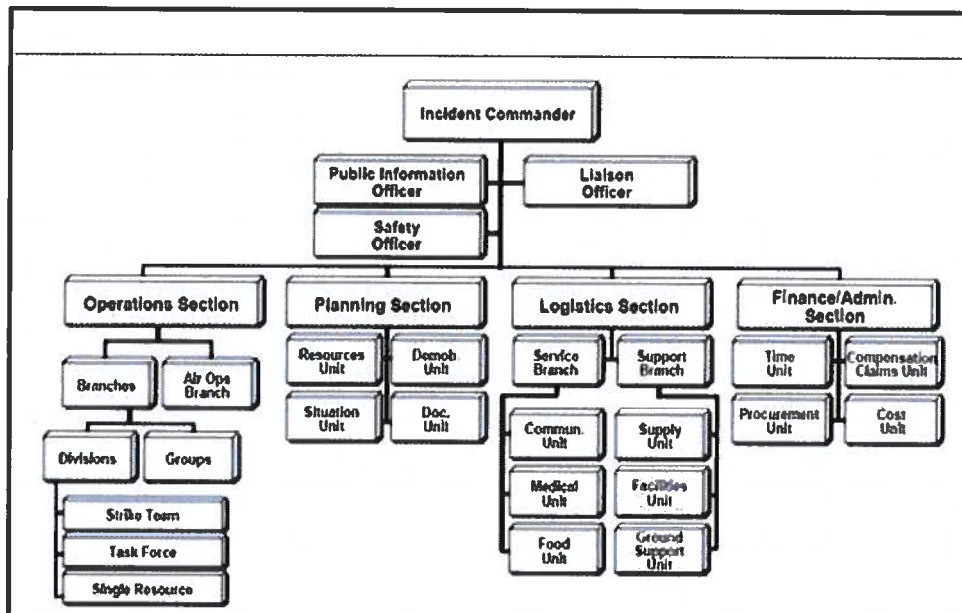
Incident Commander

Public Information Officer

Liaison Officer

Safety Officer

Operations Section

Branches

Air Ops Branch

Divisions

Groups

Strike Team

Task Force

Single Resource

Planning Section

Resources Unit

Demob. Unit

Situation Unit

Doc. Unit

Logistics Section

Service Branch

Support Branch

Commun. Unit

Medical Unit

Food Unit

Supply Unit

Facilities Unit

Ground Support Unit

Finance/Admin. Section

Time Unit

Compensation Claims Unit

Procurement Unit

Cost Unit